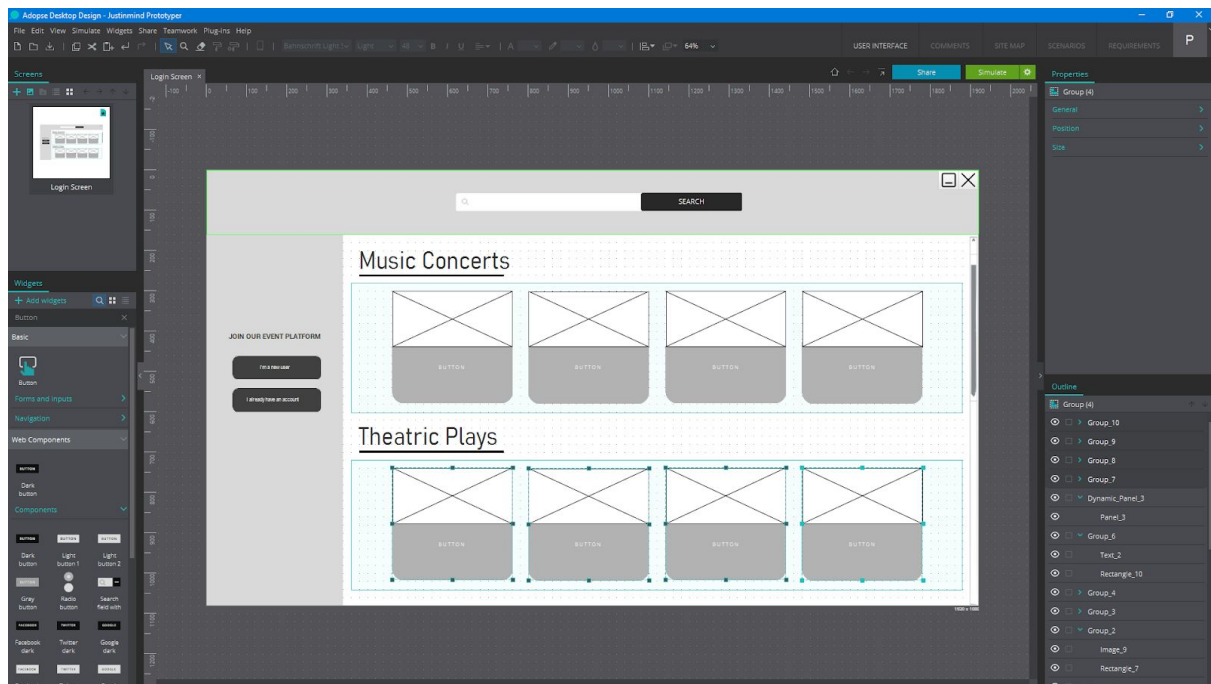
Adopse Desktop Design - Justinmind Prototyper

File Edit View Simulate Widgets Share Teamwork Plug-ins Help

64%

USER INTERFACE COMMENTS SITE MAP SCENARIOS REQUIREMENTS P

Screens

Login Screen

Login Screen ×

Share Simulate

Properties

Group (4)

General

Position

Size

SEARCH

Music Concerts

BUTTON BUTTON BUTTON BUTTON

JOIN OUR EVENT PLATFORM

I'm a new user

I already have an account

Theatric Plays

BUTTON BUTTON BUTTON BUTTON

1920 x 1080

Widgets

+ Add widgets

Button

Basic

Button

Forms and inputs

Navigation

Web Components

BUTTON

Dark button

Components

BUTTON BUTTON BUTTON

Dark button

Light button 1

Light button 2

BUTTON

Gray button

Radio button

Search field with

FACEBOOK TWITTER GOOGLE

Facebook dark

Twitter dark

Google dark

FACEBOOK TWITTER GOOGLE

Outline

Group (4)

Group_10

Group_9

Group_8

Group_7

Dynamic_Panel_3

Panel_3

Group_6

Text_2

Rectangle_10

Group_4

Group_3

Group_2

Image_9

Rectangle_7